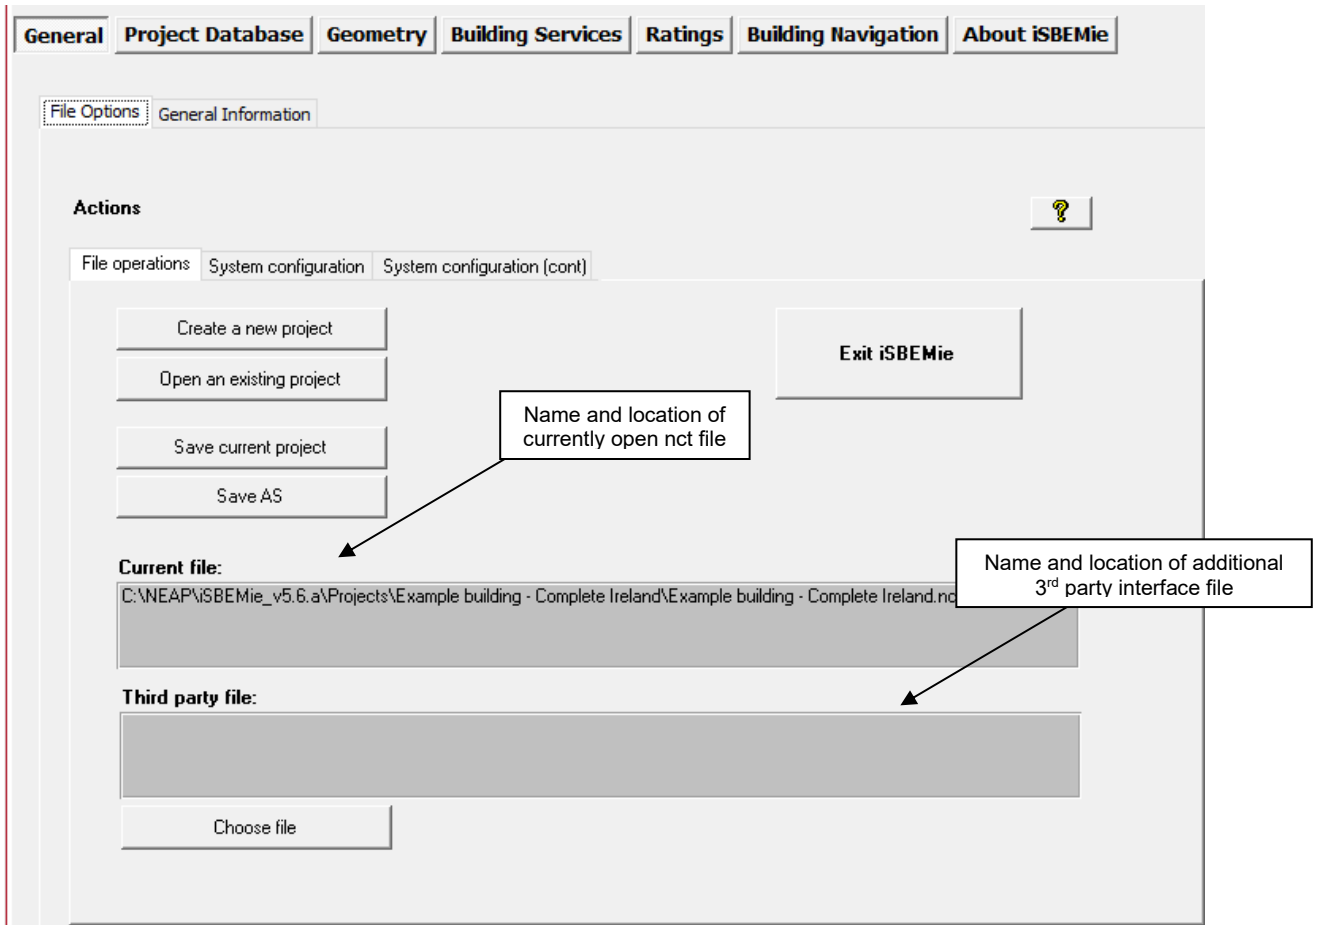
General | Project Database | Geometry | Building Services | Ratings | Building Navigation | About iSBEMie

File Options | General Information

Actions

?

File operations | System configuration | System configuration (cont)

Create a new project

Open an existing project

Save current project

Save AS

Exit iSBEMie

Name and location of currently open nct file

Current file:

C:\NEAP\iSBEMie_v5.6.a\Projects\Example building - Complete Ireland\Example building - Complete Ireland.nc

Name and location of additional 3$^{rd}$ party interface file

Third party file:

Choose file